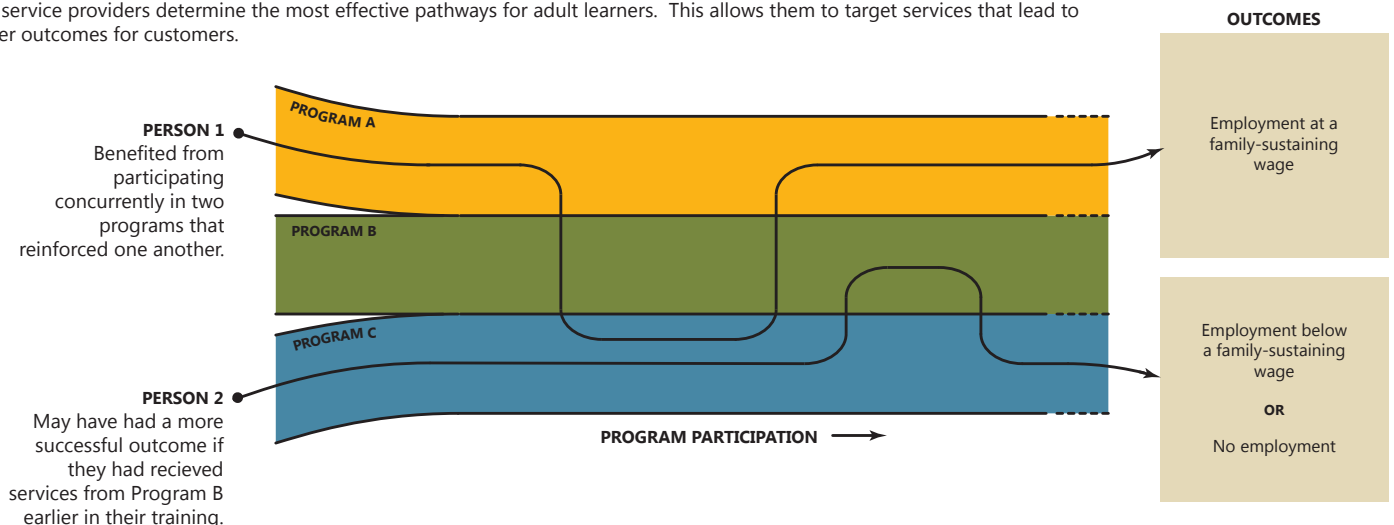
service providers determine the most effective pathways for adult learners. This allows them to target services that lead to er outcomes for customers.

OUTCOMES

PERSON 1
Benefited from participating concurrently in two programs that reinforced one another.

PROGRAM A

PROGRAM B

PROGRAM C

Employment at a family-sustaining wage

PERSON 2
May have had a more successful outcome if they had recieved services from Program B earlier in their training.

PROGRAM PARTICIPATION

Employment below a family-sustaining wage

OR

No employment